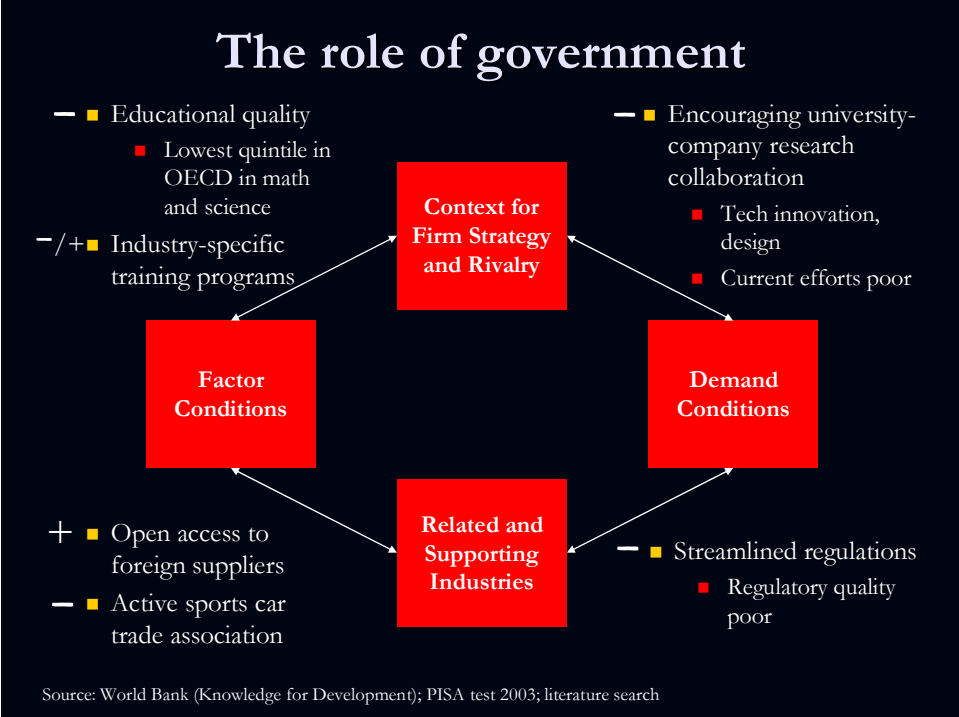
The role of government

– Educational quality
Lowest quintile in OECD in math and science

–/+ Industry-specific training programs

– Encouraging university-company research collaboration
Tech innovation, design
Current efforts poor

Context for Firm Strategy and Rivalry

Factor Conditions

Demand Conditions

Related and Supporting Industries

+ Open access to foreign suppliers

– Active sports car trade association

– Streamlined regulations
Regulatory quality poor

Source: World Bank (Knowledge for Development); PISA test 2003; literature search